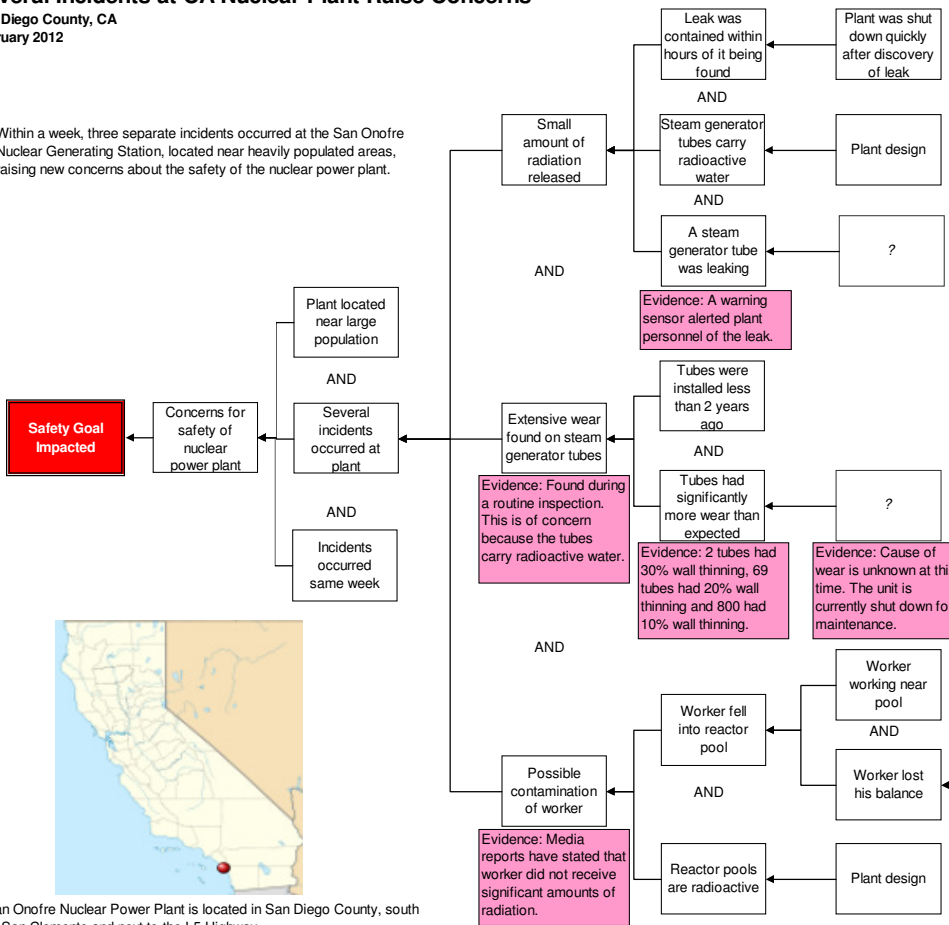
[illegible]veral Incidents at CA Nuclear Plant Raise Concerns
Diego County, CA
uary 2012

Within a week, three separate incidents occurred at the San Onofre Nuclear Generating Station, located near heavily populated areas, aising new concerns about the safety of the nuclear power plant.

Safety Goal Impacted

Concerns for safety of nuclear power plant

Plant located near large population

AND

Several incidents occurred at plant

AND

Incidents occurred same week

Small amount of radiation released

Leak was contained within hours of it being found

Plant was shut down quickly after discovery of leak

AND

Steam generator tubes carry radioactive water

Plant design

AND

A steam generator tube was leaking

?

Evidence: A warning sensor alerted plant personnel of the leak.

AND

Extensive wear found on steam generator tubes

Evidence: Found during a routine inspection. This is of concern because the tubes carry radioactive water.

Tubes were installed less than 2 years ago

AND

Tubes had significantly more wear than expected

?

Evidence: 2 tubes had 30% wall thinning, 69 tubes had 20% wall thinning and 800 had 10% wall thinning.

Evidence: Cause of wear is unknown at thi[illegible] time. The unit is currently shut down fo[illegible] maintenance.

AND

Possible contamination of worker

Evidence: Media reports have stated that worker did not receive significant amounts of radiation.

Worker fell into reactor pool

Worker working near pool

AND

Worker lost his balance

AND

Reactor pools are radioactive

Plant design

an Onofre Nuclear Power Plant is located in San Diego County, south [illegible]